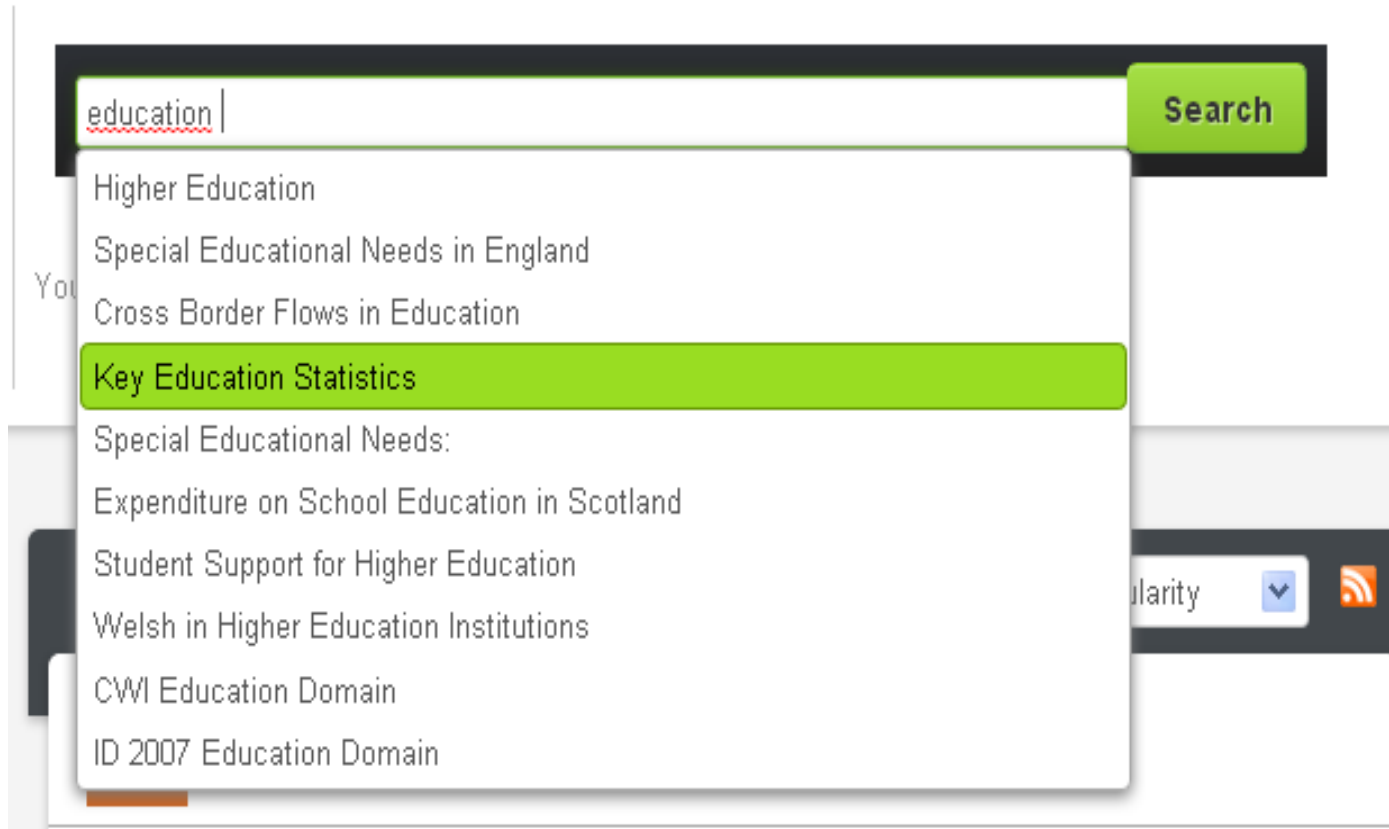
education

Search

Higher Education

Special Educational Needs in England

Cross Border Flows in Education

Key Education Statistics

Special Educational Needs:

Expenditure on School Education in Scotland

Student Support for Higher Education

Welsh in Higher Education Institutions

CWI Education Domain

ID 2007 Education Domain

You

ularity